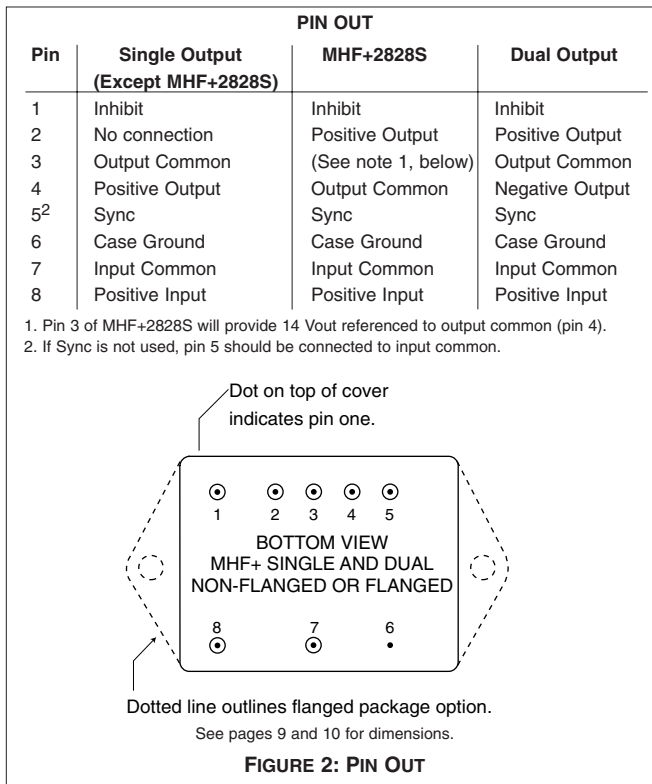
PIN OUT

| Pin | Single Output (Except MHF+2828S) | MHF+2828S | Dual Output |
|---|---|---|---|
| 1 | Inhibit | Inhibit | Inhibit |
| 2 | No connection | Positive Output | Positive Output |
| 3 | Output Common | (See note 1, below) | Output Common |
| 4 | Positive Output | Output Common | Negative Output |
| $5^2$ | Sync | Sync | Sync |
| 6 | Case Ground | Case Ground | Case Ground |
| 7 | Input Common | Input Common | Input Common |
| 8 | Positive Input | Positive Input | Positive Input |

1. Pin 3 of MHF+2828S will provide 14 Vout referenced to output common (pin 4).
2. If Sync is not used, pin 5 should be connected to input common.

Dot on top of cover indicates pin one.

1 2 3 4 5

BOTTOM VIEW
MHF+ SINGLE AND DUAL
NON-FLANGED OR FLANGED

8 7 6

Dotted line outlines flanged package option.

See pages 9 and 10 for dimensions.

FIGURE 2: PIN OUT